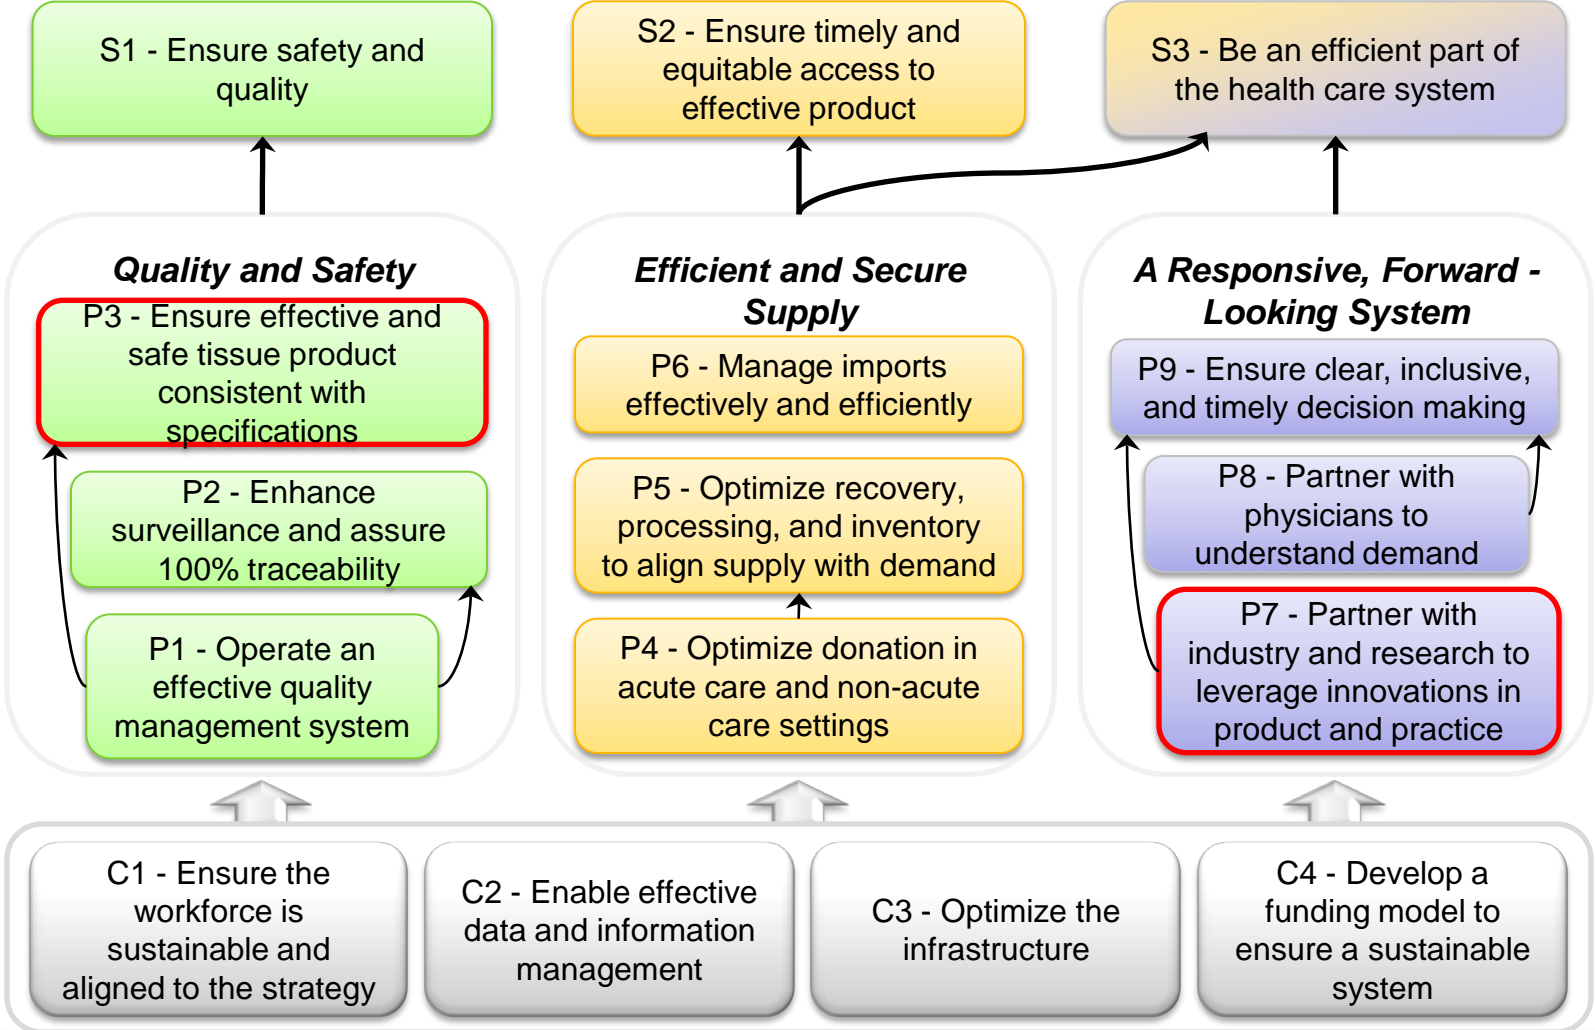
S1 - Ensure safety and quality

S2 - Ensure timely and equitable access to effective product

S3 - Be an efficient part of the health care system

Quality and Safety

P3 - Ensure effective and safe tissue product consistent with specifications

P2 - Enhance surveillance and assure 100% traceability

P1 - Operate an effective quality management system

Efficient and Secure Supply

P6 - Manage imports effectively and efficiently

P5 - Optimize recovery, processing, and inventory to align supply with demand

P4 - Optimize donation in acute care and non-acute care settings

A Responsive, Forward - Looking System

P9 - Ensure clear, inclusive, and timely decision making

P8 - Partner with physicians to understand demand

P7 - Partner with industry and research to leverage innovations in product and practice

C1 - Ensure the workforce is sustainable and aligned to the strategy

C2 - Enable effective data and information management

C3 - Optimize the infrastructure

C4 - Develop a funding model to ensure a sustainable system